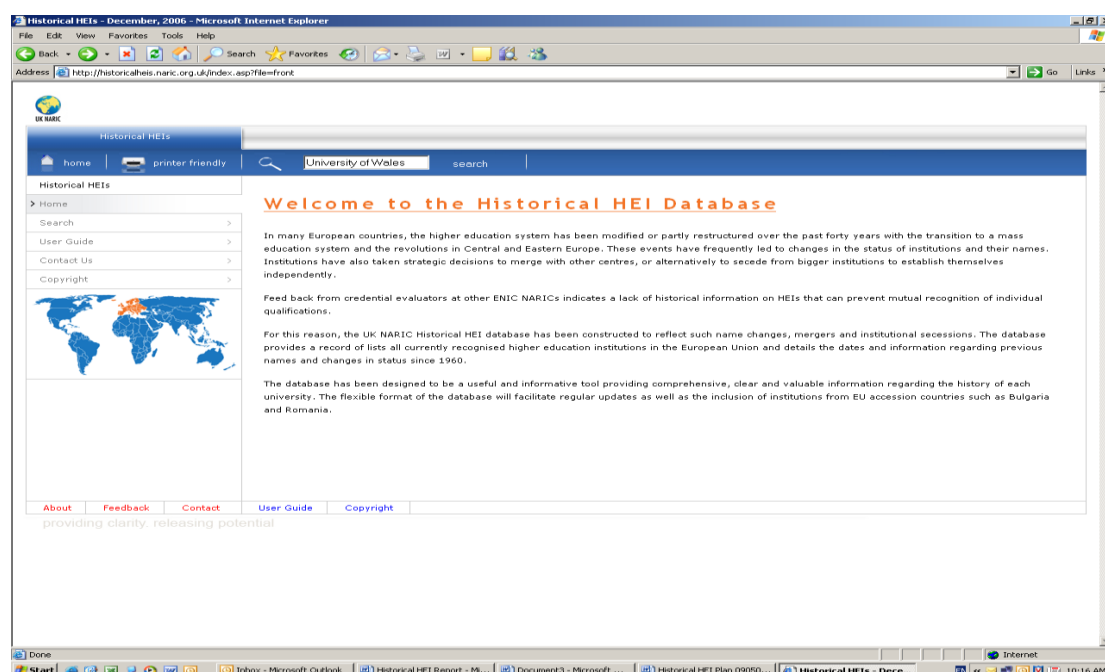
Historical HEIs - December, 2006 - Microsoft Internet Explorer

File Edit View Favorites Tools Help

Back Search Favorites

Address http://historicalheis.naric.org.uk/index.asp?file=front Go Links

UK NARIC

Historical HEIs

home printer friendly University of Wales search

Historical HEIs

Home

Search

User Guide

Contact Us

Copyright

Welcome to the Historical HEI Database

In many European countries, the higher education system has been modified or partly restructured over the past forty years with the transition to a mass education system and the revolutions in Central and Eastern Europe. These events have frequently led to changes in the status of institutions and their names. Institutions have also taken strategic decisions to merge with other centres, or alternatively to secede from bigger institutions to establish themselves independently.

Feed back from credential evaluators at other ENIC NARICs indicates a lack of historical information on HEIs that can prevent mutual recognition of individual qualifications.

For this reason, the UK NARIC Historical HEI database has been constructed to reflect such name changes, mergers and institutional secessions. The database provides a record of lists all currently recognised higher education institutions in the European Union and details the dates and information regarding previous names and changes in status since 1960.

The database has been designed to be a useful and informative tool providing comprehensive, clear and valuable information regarding the history of each university. The flexible format of the database will facilitate regular updates as well as the inclusion of institutions from EU accession countries such as Bulgaria and Romania.

About Feedback Contact User Guide Copyright

providing clarity. releasing potential

Done Internet

Start Inbox - Microsoft Outlook Historical HEI Report - Mi... Document3 - Microsoft ... Historical HEI Plan 09050... Historical HEIs - Dece... 10:16 AM